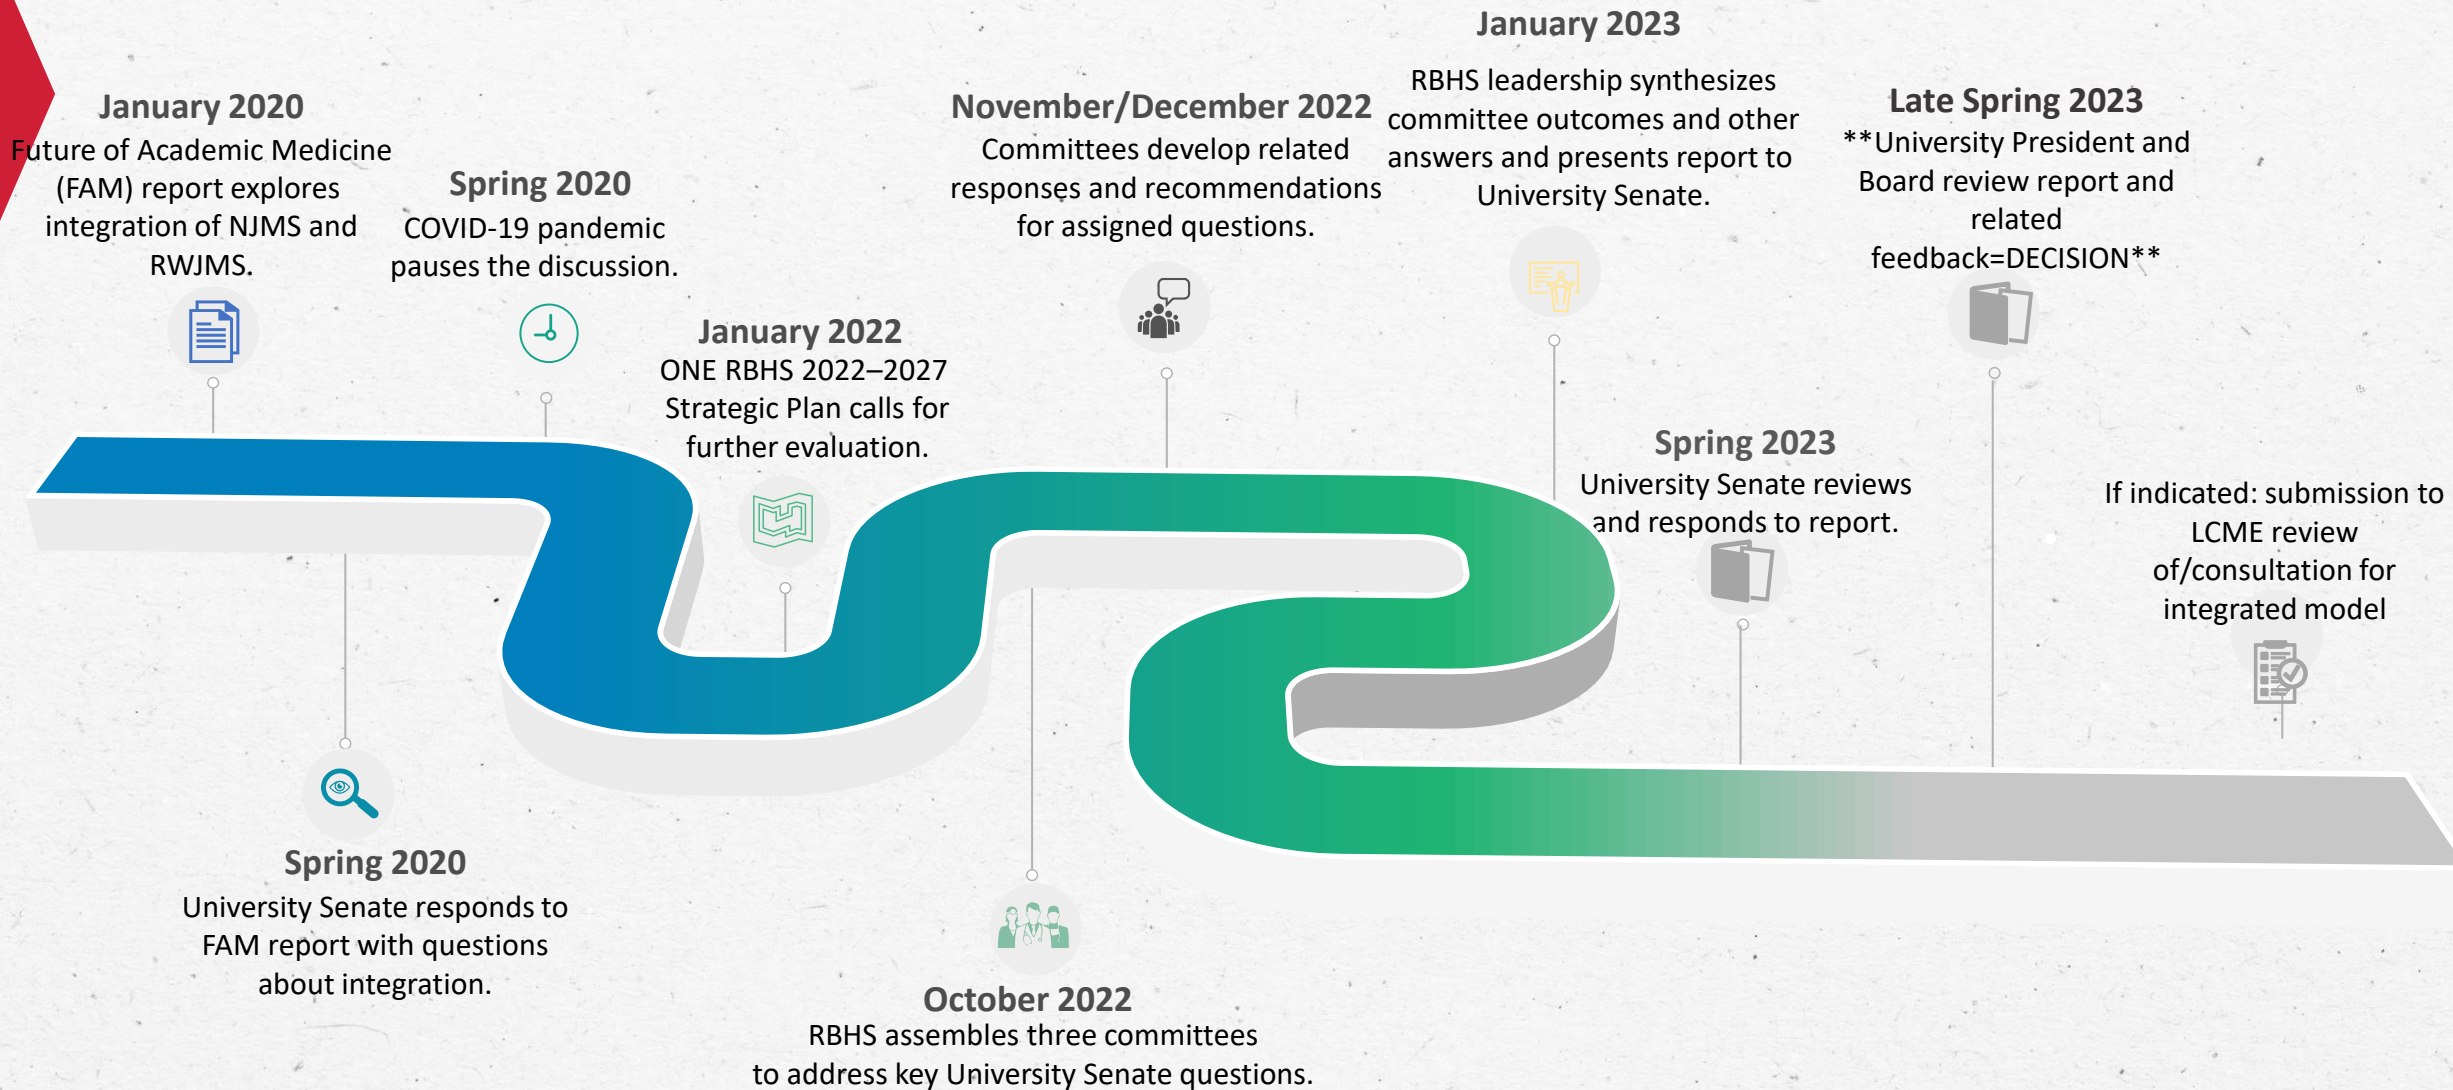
January 2020
Future of Academic Medicine (FAM) report explores integration of NJMS and RWJMS.

Spring 2020
COVID-19 pandemic pauses the discussion.

Spring 2020
University Senate responds to FAM report with questions about integration.

January 2022
ONE RBHS 2022–2027 Strategic Plan calls for further evaluation.

October 2022
RBHS assembles three committees to address key University Senate questions.

November/December 2022
Committees develop related responses and recommendations for assigned questions.

January 2023
RBHS leadership synthesizes committee outcomes and other answers and presents report to University Senate.

Spring 2023
University Senate reviews and responds to report.

Late Spring 2023
**University President and Board review report and related feedback=DECISION**

If indicated: submission to LCME review of/consultation for integrated model